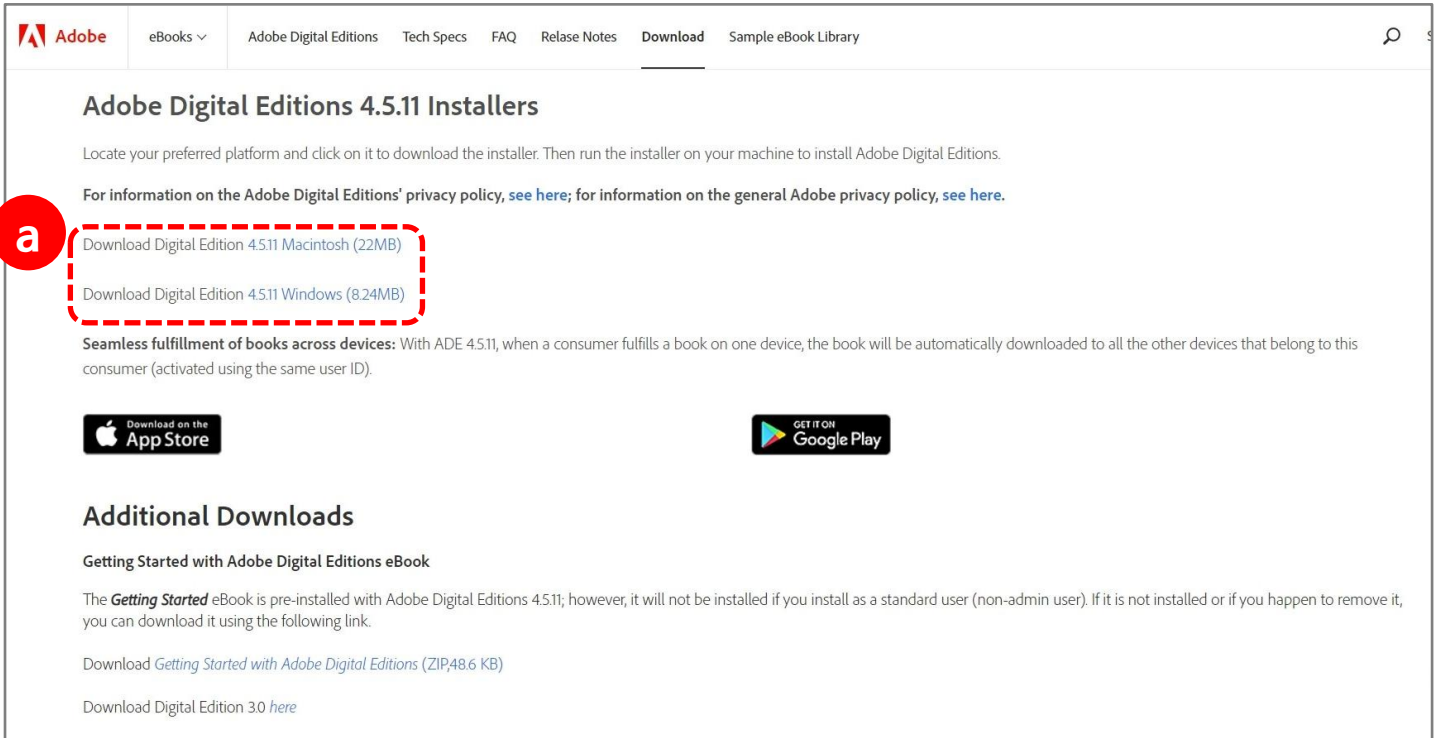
Adobe eBooks Adobe Digital Editions Tech Specs FAQ Relase Notes Download Sample eBook Library

Adobe Digital Editions 4.5.11 Installers

Locate your preferred platform and click on it to download the installer. Then run the installer on your machine to install Adobe Digital Editions.

For information on the Adobe Digital Editions' privacy policy, see here; for information on the general Adobe privacy policy, see here.

a

Download Digital Edition 4.5.11 Macintosh (22MB)

Download Digital Edition 4.5.11 Windows (8.24MB)

Seamless fulfillment of books across devices: With ADE 4.5.11, when a consumer fulfills a book on one device, the book will be automatically downloaded to all the other devices that belong to this consumer (activated using the same user ID).

Download on the App Store

GET IT ON Google Play

Additional Downloads

Getting Started with Adobe Digital Editions eBook

The Getting Started eBook is pre-installed with Adobe Digital Editions 4.5.11; however, it will not be installed if you install as a standard user (non-admin user). If it is not installed or if you happen to remove it, you can download it using the following link.

Download Getting Started with Adobe Digital Editions (ZIP,48.6 KB)

Download Digital Edition 3.0 here